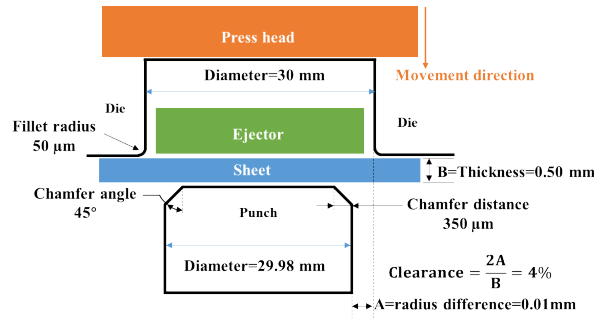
Press head

Movement direction

Diameter=30 mm

Die

Die

Fillet radius
50 μm

Ejector

Sheet

B=Thickness=0.50 mm

Chamfer angle
45°

Punch

Chamfer distance
350 μm

Diameter=29.98 mm

Clearance $= \frac{2A}{B} = 4\%$

A=radius difference=0.01mm